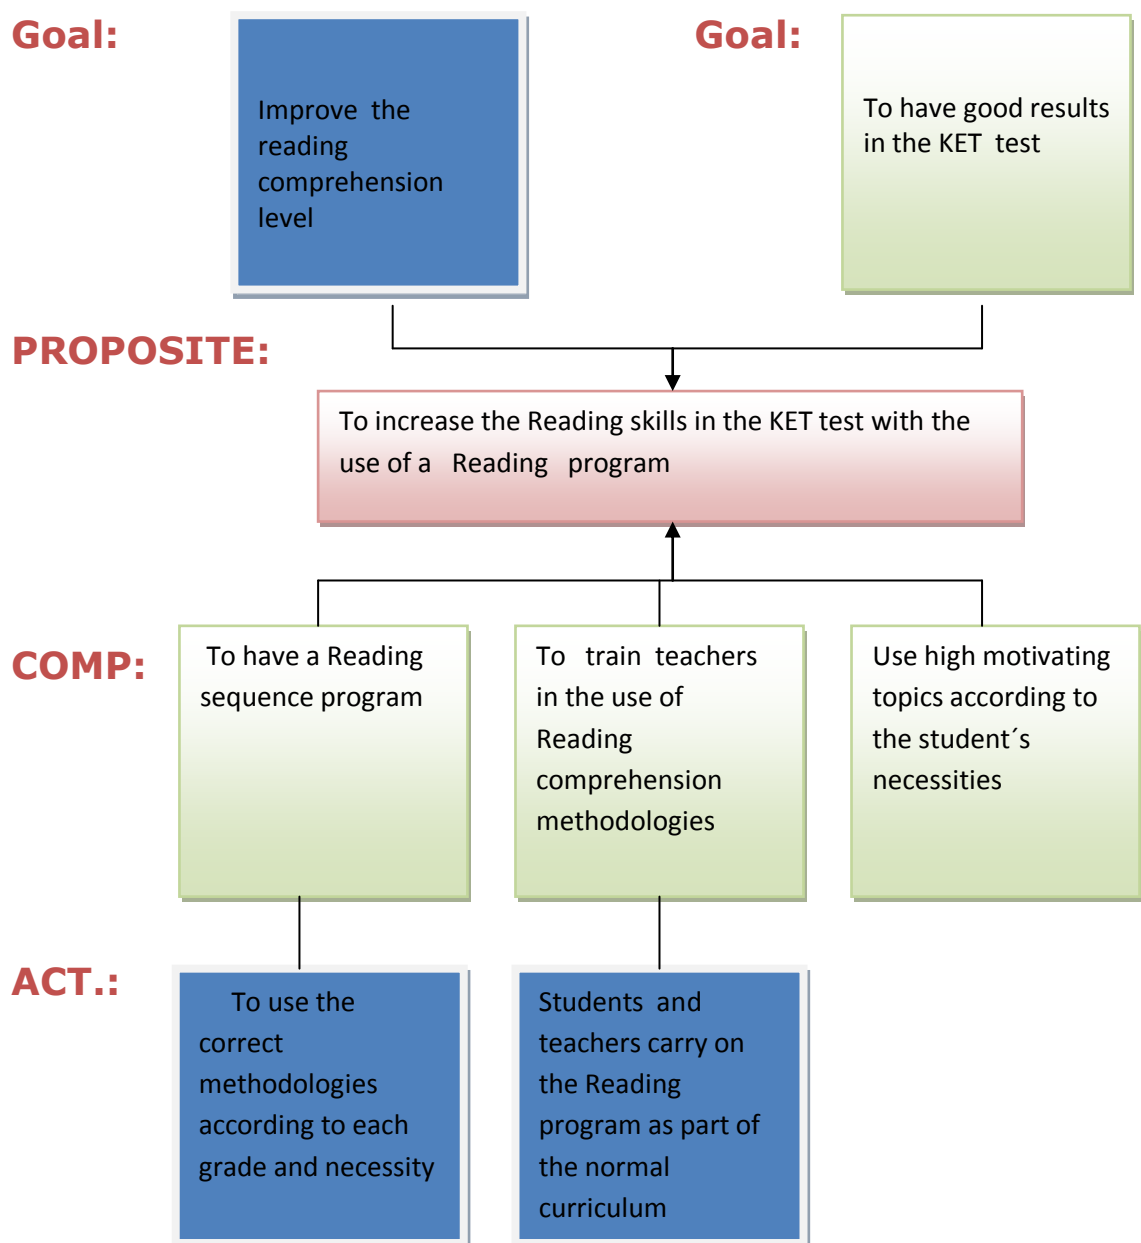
Goal:

Improve the reading comprehension level

Goal:

To have good results in the KET test

PROPOSITE:

To increase the Reading skills in the KET test with the use of a Reading program

COMP:

To have a Reading sequence program

To train teachers in the use of Reading comprehension methodologies

Use high motivating topics according to the student´s necessities

ACT.:

To use the correct methodologies according to each grade and necessity

Students and teachers carry on the Reading program as part of the normal curriculum